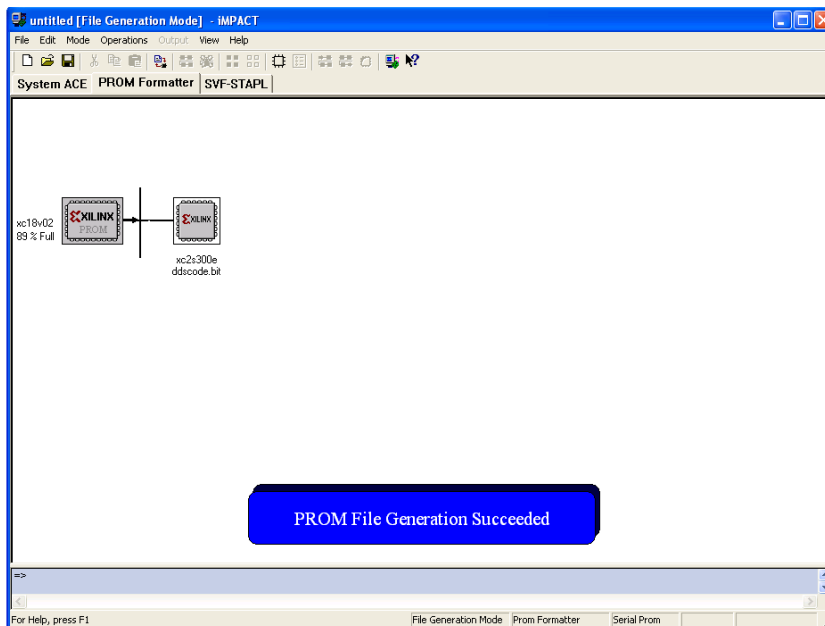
untitled [File Generation Mode] - iMPACT

File Edit Mode Operations Output View Help

System ACE PROM Formatter SVF-STAPL

xc18v02
89 % Full

XILINX
PROM

XILINX

xc2s300e
ddscode.bit

PROM File Generation Succeeded

=>

For Help, press F1

File Generation Mode

Prom Formatter

Serial Prom